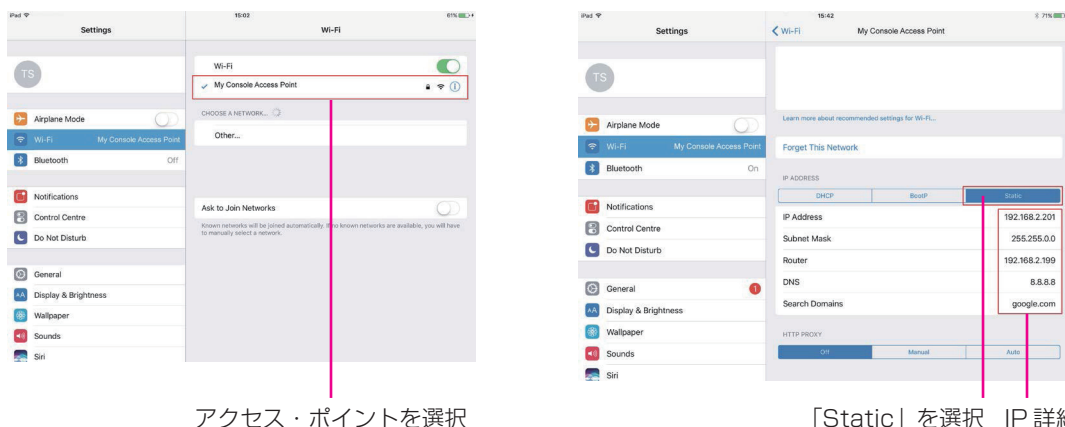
iPad
15:02
61%

Settings

TS

Airplane Mode
Wi-Fi My Console Access Point
Bluetooth Off

Notifications
Control Centre
Do Not Disturb

General
Display & Brightness
Wallpaper
Sounds
Siri

Wi-Fi

Wi-Fi
My Console Access Point

CHOOSE A NETWORK...
Other...

Ask to Join Networks
Known networks will be joined automatically. If no known networks are available, you will have to manually select a network.

アクセス・ポイントを選択

iPad
15:42
71%

Settings

TS

Airplane Mode
Wi-Fi My Console Access Point
Bluetooth On

Notifications
Control Centre
Do Not Disturb

General
Display & Brightness
Wallpaper
Sounds
Siri

Wi-Fi My Console Access Point

Learn more about recommended settings for Wi-Fi...

Forget This Network

IP ADDRESS
| DHCP | BootP | Static |
|---|---|---|

IP Address 192.168.2.201
Subnet Mask 255.255.0.0
Router 192.168.2.199
DNS 8.8.8.8
Search Domains google.com

HTTP PROXY
| Off | Manual | Auto |
|---|---|---|

「Static」を選択 IP 詳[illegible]